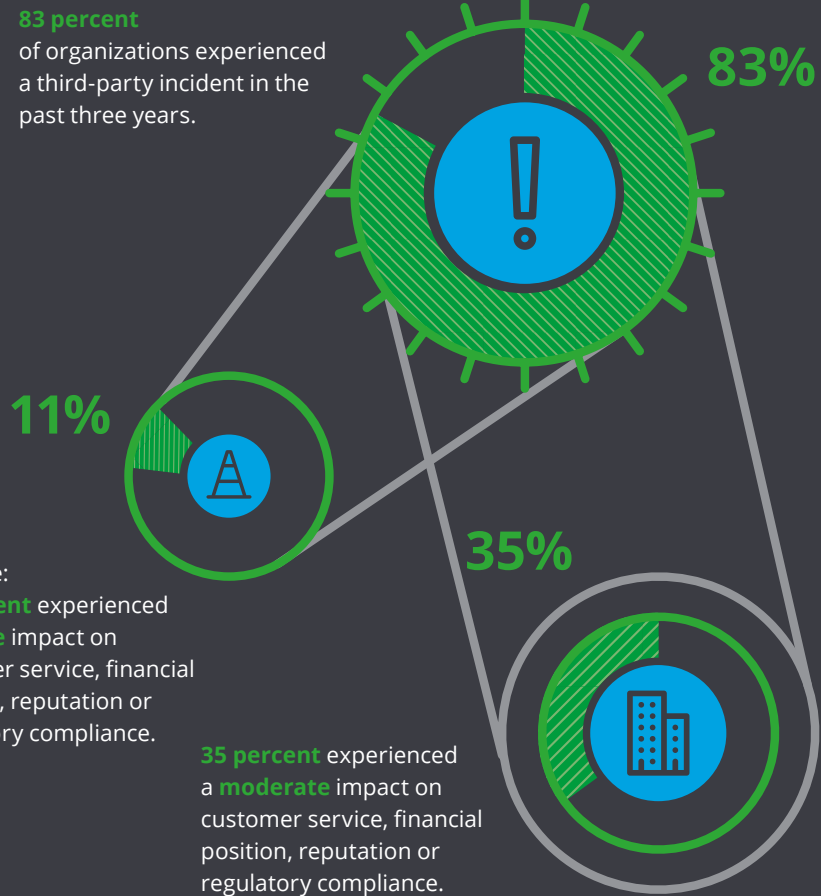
83 percent
of organizations experienced a third-party incident in the past three years.

83%

11%

e:
ent experienced
e impact on
er service, financial
, reputation or
ry compliance.

35%

35 percent experienced a moderate impact on customer service, financial position, reputation or regulatory compliance.